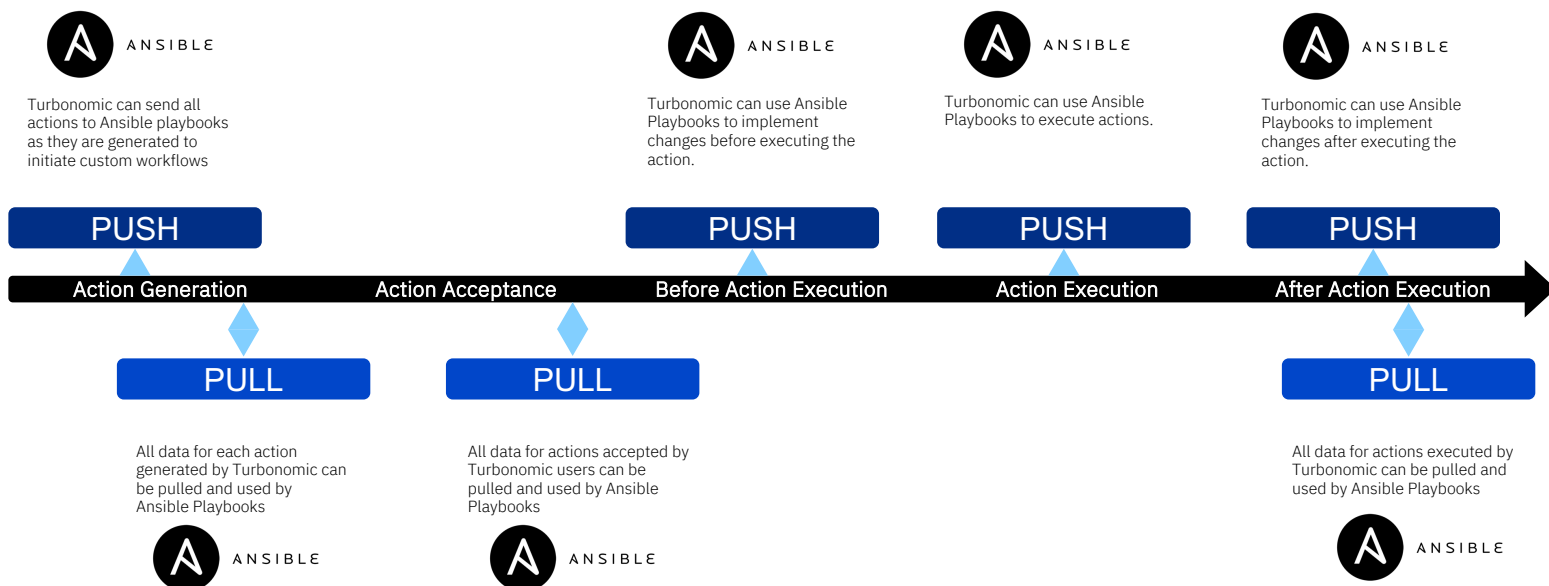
ANSIBLE

Turbonomic can send all actions to Ansible playbooks as they are generated to initiate custom workflows

ANSIBLE

Turbonomic can use Ansible Playbooks to implement changes before executing the action.

ANSIBLE

Turbonomic can use Ansible Playbooks to execute actions.

ANSIBLE

Turbonomic can use Ansible Playbooks to implement changes after executing the action.

PUSH

PUSH

PUSH

PUSH

Action Generation

Action Acceptance

Before Action Execution

Action Execution

After Action Execution

PULL

PULL

PULL

All data for each action generated by Turbonomic can be pulled and used by Ansible Playbooks

ANSIBLE

All data for actions accepted by Turbonomic users can be pulled and used by Ansible Playbooks

ANSIBLE

All data for actions executed by Turbonomic can be pulled and used by Ansible Playbooks

ANSIBLE